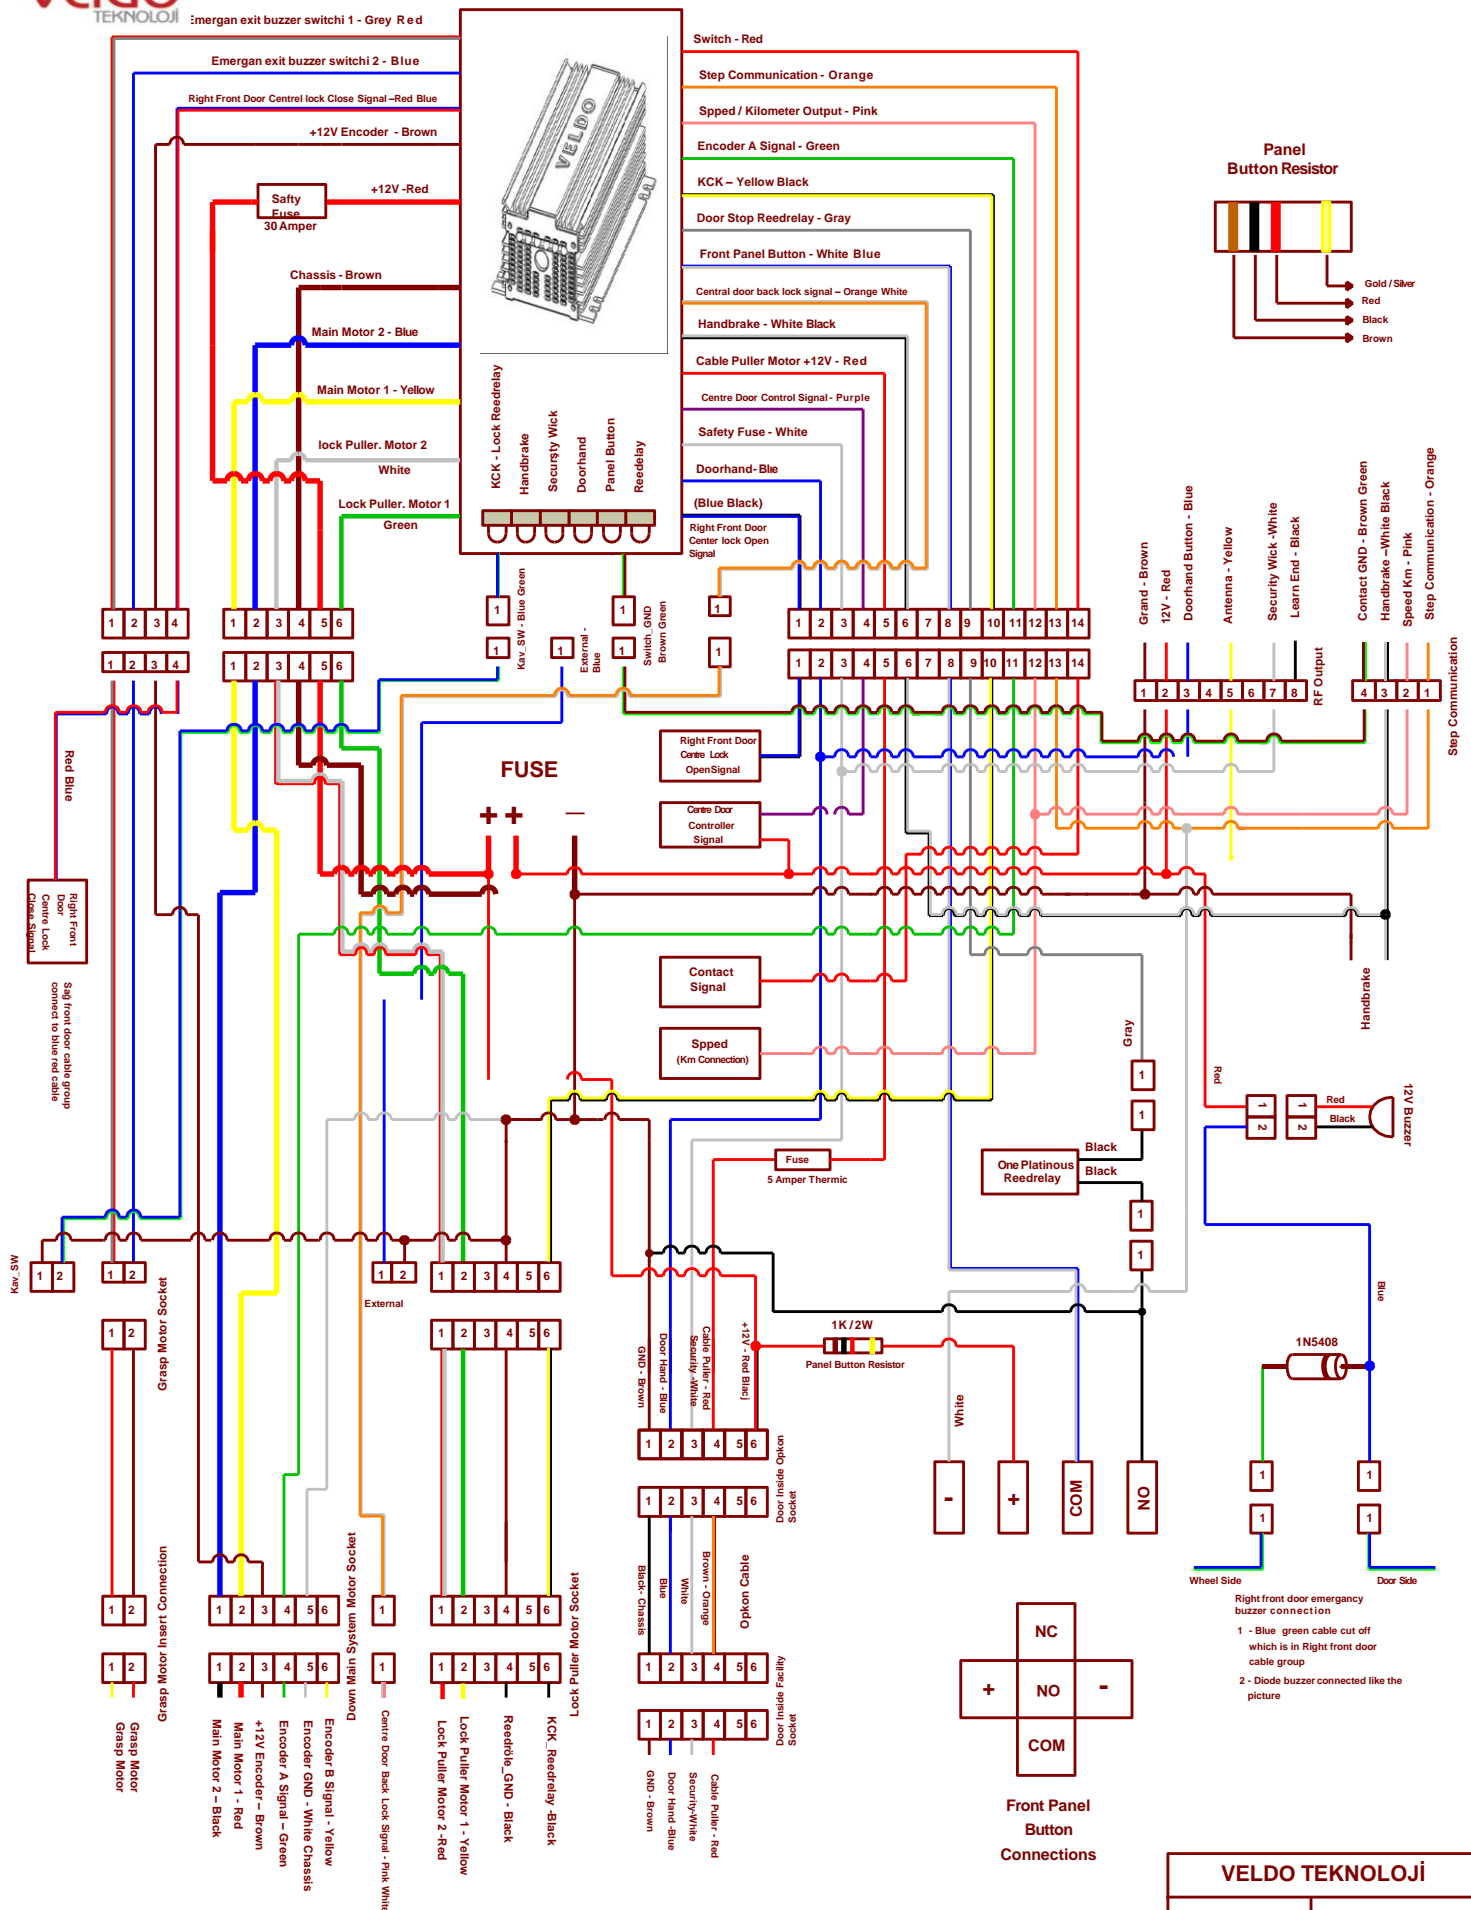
TEKNOLOJİ
Emergan exit buzzer switchi 1 - Grey Red
Emergan exit buzzer switchi 2 - Blue
Right Front Door Centrel lock Close Signal –Red Blue
+12V Encoder - Brown
Safty Fuse
30 Amper
+12V -Red
Chassis - Brown
Main Motor 2 - Blue
Main Motor 1 - Yellow
lock Puller. Motor 2 White
Lock Puller. Motor 1 Green
VELDO
KCK - Lock Reedrelay
Handbrake
Securşty Wick
Doorhand
Panel Button
Reedelay
Switch - Red
Step Communication - Orange
Spped / Kilometer Output - Pink
Encoder A Signal - Green
KCK – Yellow Black
Door Stop Reedrelay - Gray
Front Panel Button - White Blue
Central door back lock signal – Orange White
Handbrake - White Black
Cable Puller Motor +12V - Red
Centre Door Control Signal - Purple
Safety Fuse - White
Doorhand- Ble
(Blue Black)
Right Front Door Center lock Open Signal
Panel Button Resistor
Gold / Silver
Red
Black
Brown
1 2 3 4
1 2 3 4
1 2 3 4 5 6
1 2 3 4 5 6
1
1
Kav_SW - Blue Green
1
External - Blue
1
1
Switch GND Brown Green
1
1
1 2 3 4 5 6 7 8 9 10 11 12 13 14
1 2 3 4 5 6 7 8 9 10 11 12 13 14
Grand - Brown
12V - Red
Doorhand Button - Blue
Antenna - Yellow
Security Wick -White
Learn End - Black
Contact GND - Brown Green
Handbrake –White Black
Speed Km - Pink
Step Communication - Orange
1 2 3 4 5 6 7 8
RF Output
4 3 2 1
Step Communication
Red Blue
Right Front Door Centre Lock Close Signal
Sağ front door cable group connect to blue red cable
FUSE
+ +
–
Right Front Door Centre Lock Open Signal
Centre Door Controller Signal
Contact Signal
Spped (Km Connection)
Handbrake
Gray
1
1
Red
1 2
1 2
Red
Black
12V Buzzer
One Platinous Reedrelay
Black
Black
1
1
Fuse
5 Amper Thermic
Blue
Kav_SW
1 2
1 2
1 2
1 2
External
1 2 3 4 5 6
1 2 3 4 5 6
1 2
Grasp Motor Socket
GND - Brown
Door Hand - Blue
Cable Puller - Red
Security -White
+12V - Red Blacj
1K / 2W
Panel Button Resistor
White
1N5408
1 2 3 4 5 6
1 2 3 4 5 6
Door Inside Opkon Socket
-
+
COM
NO
1
1
1
1
Black - Chassis
Blue
White
Brown - Orange
Opkon Cable
Wheel Side
Door Side
Right front door emergancy buzzer connection
1 - Blue green cable cut off which is in Right front door cable group
2 - Diode buzzer connected like the picture
1 2
1 2
Grasp Motor Insert Connection
1 2 3 4 5 6
1 2 3 4 5 6
Down Main System Motor Socket
1
1
1 2 3 4 5 6
1 2 3 4 5 6
Lock Puller Motor Socket
1 2 3 4 5 6
1 2 3 4 5 6
Door Inside Facility Socket
Grasp Motor
Grasp Motor
Main Motor 2 – Black
Main Motor 1 - Red
+12V Encoder - Brown
Encoder A Signal – Green
Encoder GND - White Chassis
Encoder B Signal - Yellow
Centre Door Back Lock Signal - Pink White
Lock Puller Motor 2 -Red
Lock Puller Motor 1 - Yellow
Reedröle_GND - Black
KCK_Reedrelay -Black
GND - Brown
Door Hand -Blue
Security-White
Cable Puller - Red
NC
+
NO
-
COM
Front Panel Button Connections
VELDO TEKNOLOJİ